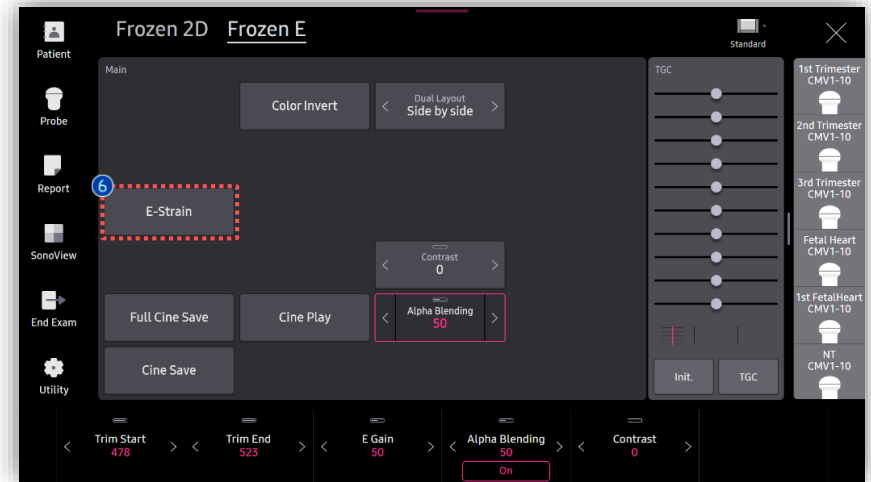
Patient

Probe

Report

SonoView

End Exam

Utility

Frozen 2D Frozen E

Standard

Main

Color Invert

Dual Layout
Side by side

6

E-Strain

Contrast
0

Full Cine Save

Cine Play

Alpha Blending
50

Cine Save

TGC

Init.

TGC

1st Trimester
CMV1-10

2nd Trimester
CMV1-10

3rd Trimester
CMV1-10

Fetal Heart
CMV1-10

1st FetalHeart
CMV1-10

NT
CMV1-10

Trim Start
478

Trim End
523

E Gain
50

Alpha Blending
50
On

Contrast
0